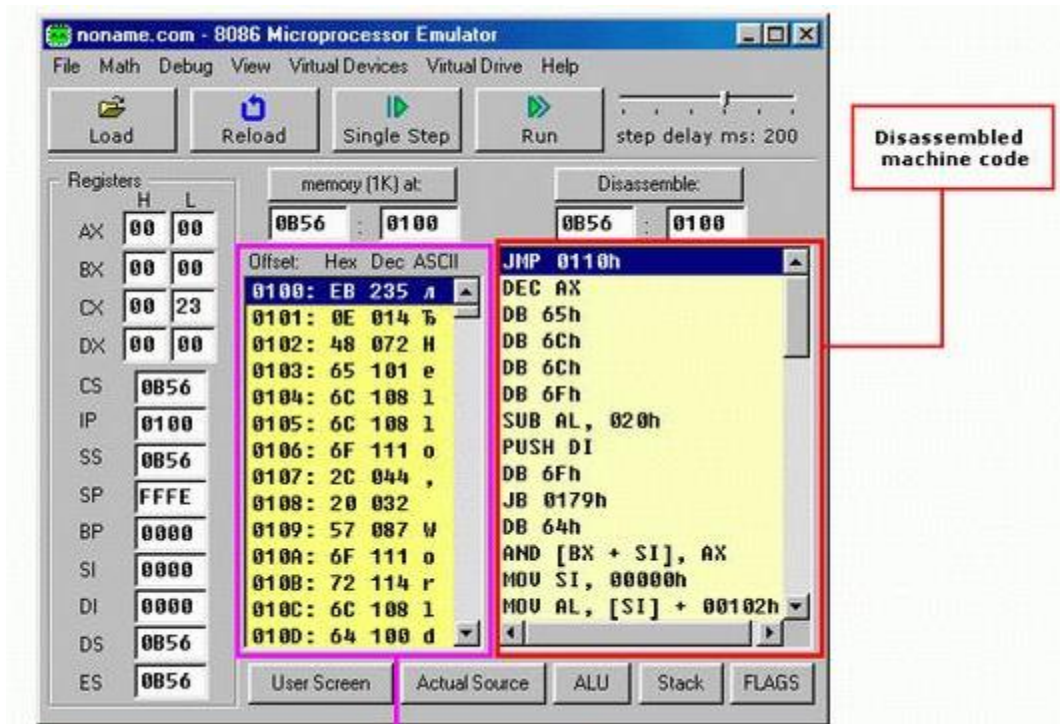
noname.com - 8086 Microprocessor Emulator

File Math Debug View Virtual Devices Virtual Drive Help

Load Reload Single Step Run step delay ms: 200

Disassembled machine code

Registers
H L

| | H | L |
|---|---|---|
| AX | 00 | 00 |
| BX | 00 | 00 |
| CX | 00 | 23 |
| DX | 00 | 00 |

CS 0B56
IP 0100
SS 0B56
SP FFFE
BP 0000
SI 0000
DI 0000
DS 0B56
ES 0B56

memory (1K) at: 0B56 : 0100

Disassemble: 0B56 : 0100

Offset: Hex Dec ASCII
0100: EB 235 л
0101: 0E 014 Ђ
0102: 48 072 H
0103: 65 101 e
0104: 6C 108 l
0105: 6C 108 l
0106: 6F 111 o
0107: 2C 044 ,
0108: 20 032
0109: 57 087 W
010A: 6F 111 o
010B: 72 114 r
010C: 6C 108 l
010D: 64 100 d

JMP 0110h
DEC AX
DB 65h
DB 6Ch
DB 6Ch
DB 6Fh
SUB AL, 020h
PUSH DI
DB 6Fh
JB 0179h
DB 64h
AND [BX + SI], AX
MOV SI, 00000h
MOV AL, [SI] + 00102h

User Screen Actual Source ALU Stack FLAGS